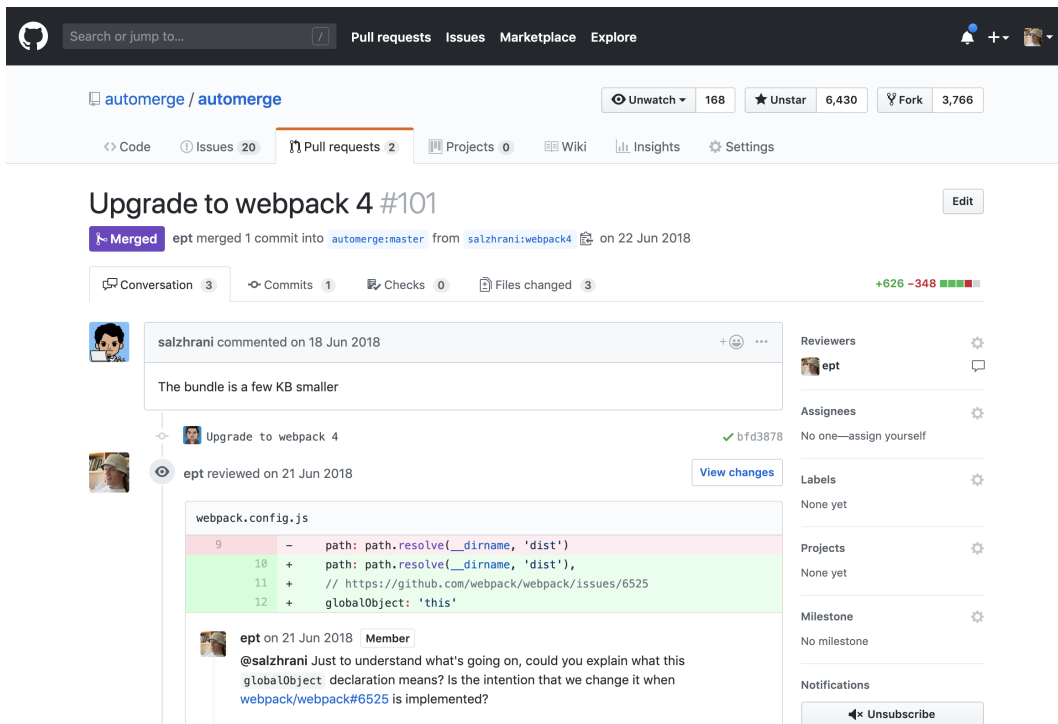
Search or jump to... / Pull requests Issues Marketplace Explore

automerge / automerge

Unwatch 168 Unstar 6,430 Fork 3,766

Code Issues 20 Pull requests 2 Projects 0 Wiki Insights Settings

Upgrade to webpack 4 #101

Edit

Merged ept merged 1 commit into automerge:master from salzhrani:webpack4 on 22 Jun 2018

Conversation 3 Commits 1 Checks 0 Files changed 3 +626 −348

salzhrani commented on 18 Jun 2018

The bundle is a few KB smaller

Upgrade to webpack 4 ✓ bfd3878

ept reviewed on 21 Jun 2018

View changes

webpack.config.js

| | | | |
|---|---|---|---|
| 9 | | - | path: path.resolve(__dirname, 'dist') |
| | 10 | + | path: path.resolve(__dirname, 'dist'), |
| | 11 | + | // https://github.com/webpack/webpack/issues/6525 |
| | 12 | + | globalObject: 'this' |

ept on 21 Jun 2018 Member

@salzhrani Just to understand what's going on, could you explain what this globalObject declaration means? Is the intention that we change it when webpack/webpack#6525 is implemented?

Reviewers
ept

Assignees
No one—assign yourself

Labels
None yet

Projects
None yet

Milestone
No milestone

Notifications
Unsubscribe